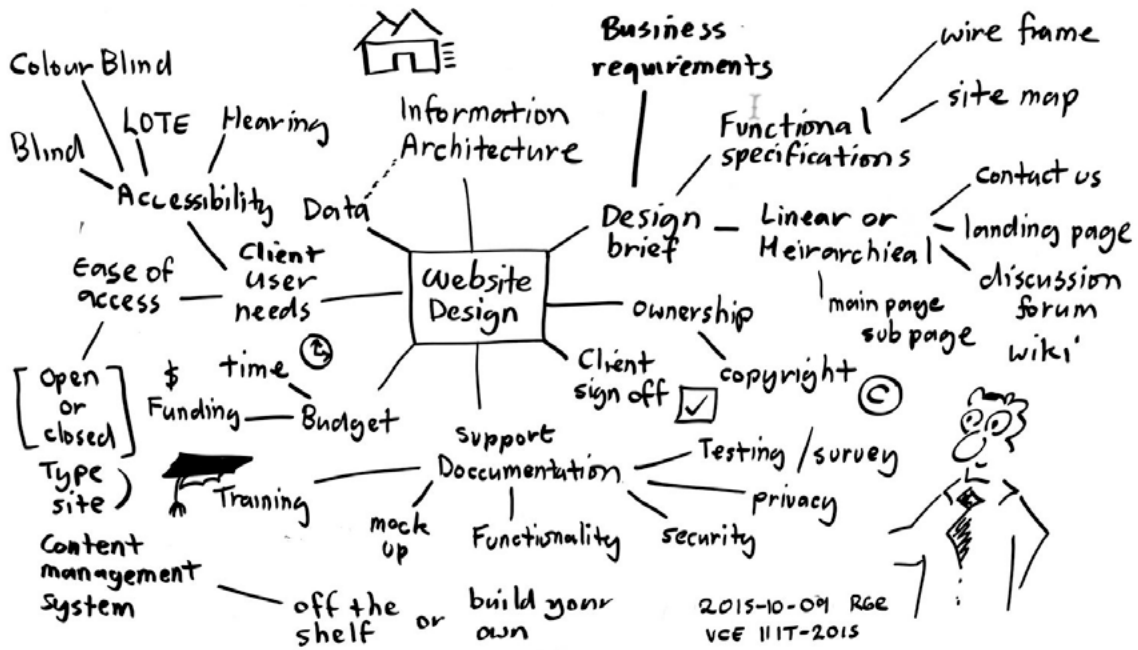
Colour Blind

LOTE

Hearing

Blind

Accessibility

Data

Information Architecture

Business requirements

wire frame

site map

Functional specifications

contact us

landing page

discussion forum

wiki'

Design brief

Linear or Heirarchieal

main page

sub page

Ease of access

Client User needs

Website Design

Ownership

copyright

Open or closed

Type site

$

time

Funding

Budget

Client sign off

Support Doccumentation

Testing / survey

privacy

security

Functionality

mock up

Training

Content management system

off the shelf

or

build your own

2015-10-09 RGE
VCE IIT-2015